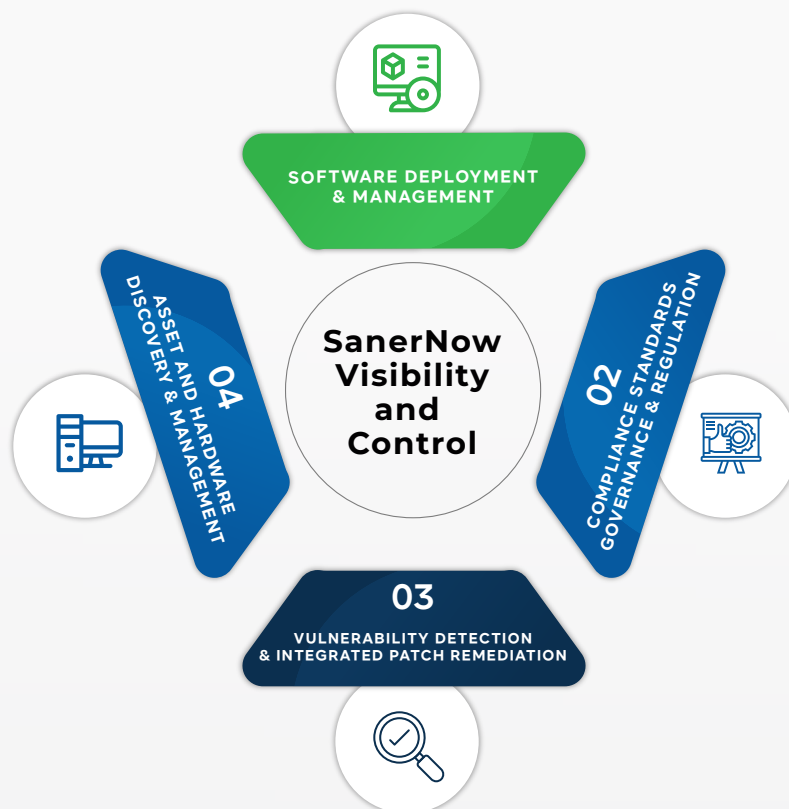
SOFTWARE DEPLOYMENT & MANAGEMENT

SanerNow Visibility and Control

02
COMPLIANCE STANDARDS GOVERNANCE & REGULATION

03
VULNERABILITY DETECTION & INTEGRATED PATCH REMEDIATION

04
ASSET AND HARDWARE DISCOVERY & MANAGEMENT